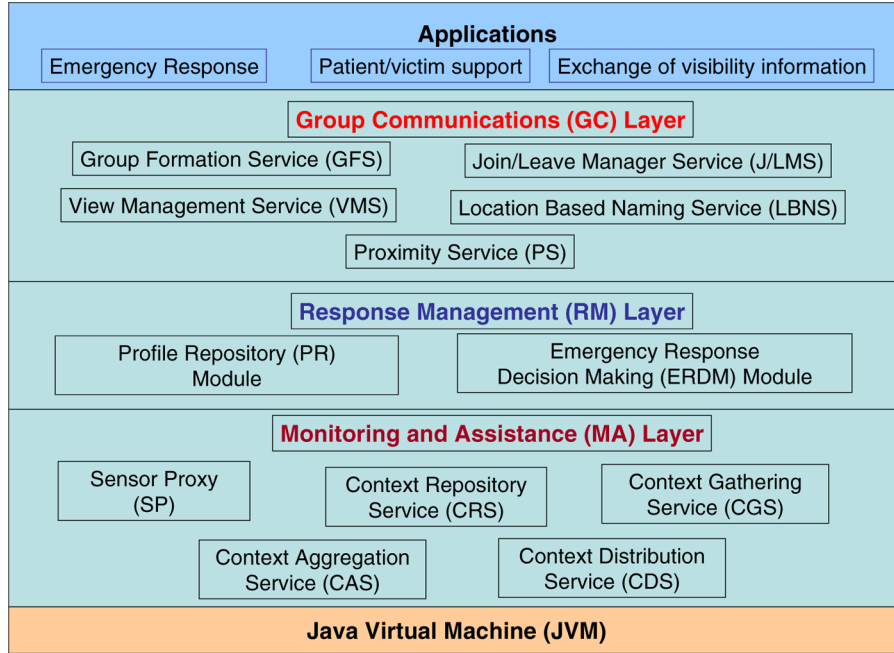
Applications

Emergency Response

Patient/victim support

Exchange of visibility information

Group Communications (GC) Layer

Group Formation Service (GFS)

Join/Leave Manager Service (J/LMS)

View Management Service (VMS)

Location Based Naming Service (LBNS)

Proximity Service (PS)

Response Management (RM) Layer

Profile Repository (PR) Module

Emergency Response Decision Making (ERDM) Module

Monitoring and Assistance (MA) Layer

Sensor Proxy (SP)

Context Repository Service (CRS)

Context Gathering Service (CGS)

Context Aggregation Service (CAS)

Context Distribution Service (CDS)

Java Virtual Machine (JVM)